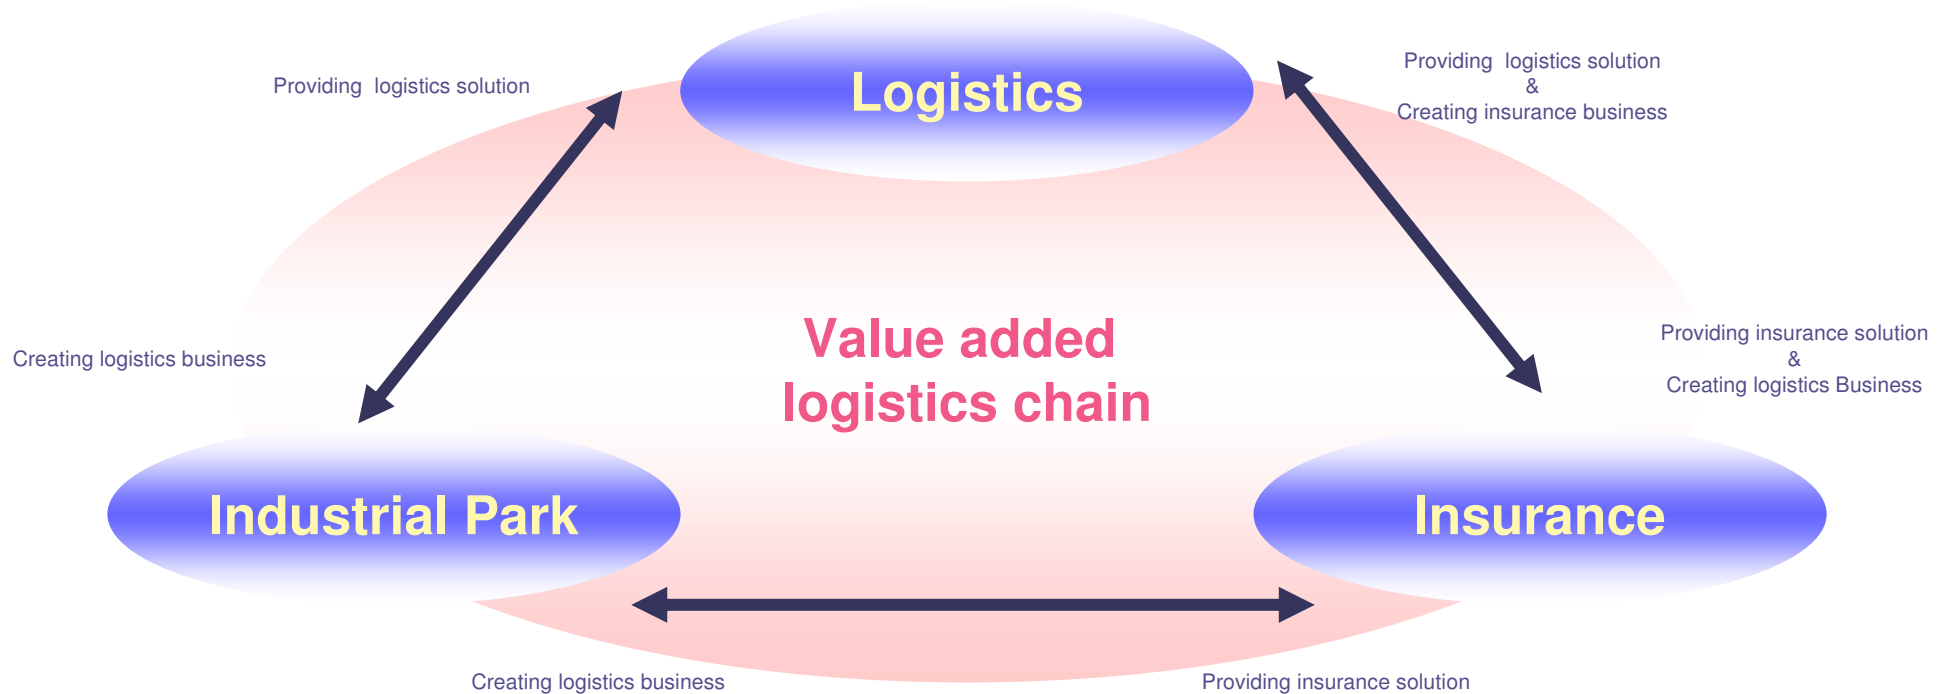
Logistics

Providing logistics solution

Providing logistics solution
&
Creating insurance business

Creating logistics business

Value added
logistics chain

Providing insurance solution
&
Creating logistics Business

Industrial Park

Insurance

Creating logistics business

Providing insurance solution